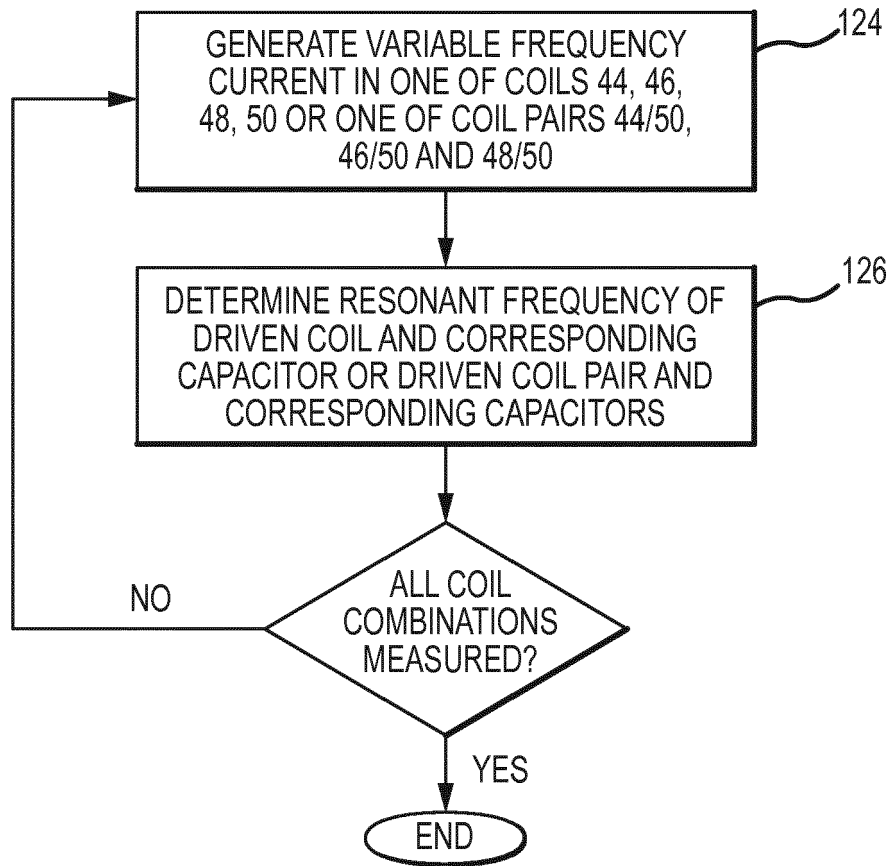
GENERATE VARIABLE FREQUENCY CURRENT IN ONE OF COILS 44, 46, 48, 50 OR ONE OF COIL PAIRS 44/50, 46/50 AND 48/50

124

DETERMINE RESONANT FREQUENCY OF DRIVEN COIL AND CORRESPONDING CAPACITOR OR DRIVEN COIL PAIR AND CORRESPONDING CAPACITORS

126

NO

ALL COIL COMBINATIONS MEASURED?

YES

END